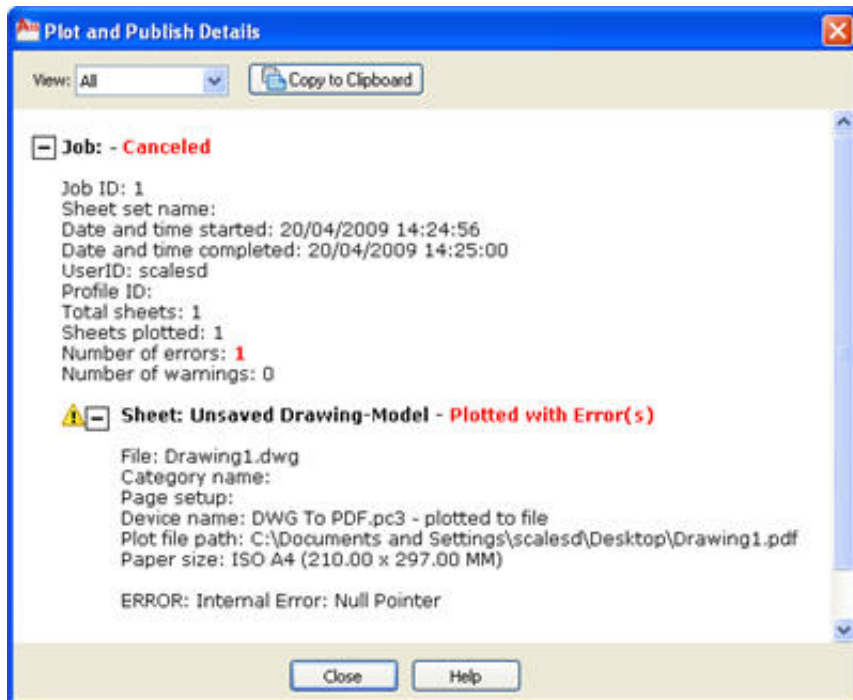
Plot and Publish Details

View: All

Copy to Clipboard

Job: - Canceled

Job ID: 1
Sheet set name:
Date and time started: 20/04/2009 14:24:56
Date and time completed: 20/04/2009 14:25:00
UserID: scalesd
Profile ID:
Total sheets: 1
Sheets plotted: 1
Number of errors: 1
Number of warnings: 0

Sheet: Unsaved Drawing-Model - Plotted with Error(s)

File: Drawing1.dwg
Category name:
Page setup:
Device name: DWG To PDF.pc3 - plotted to file
Plot file path: C:\Documents and Settings\scalesd\Desktop\Drawing1.pdf
Paper size: ISO A4 (210.00 x 297.00 MM)

ERROR: Internal Error: Null Pointer

Close
Help